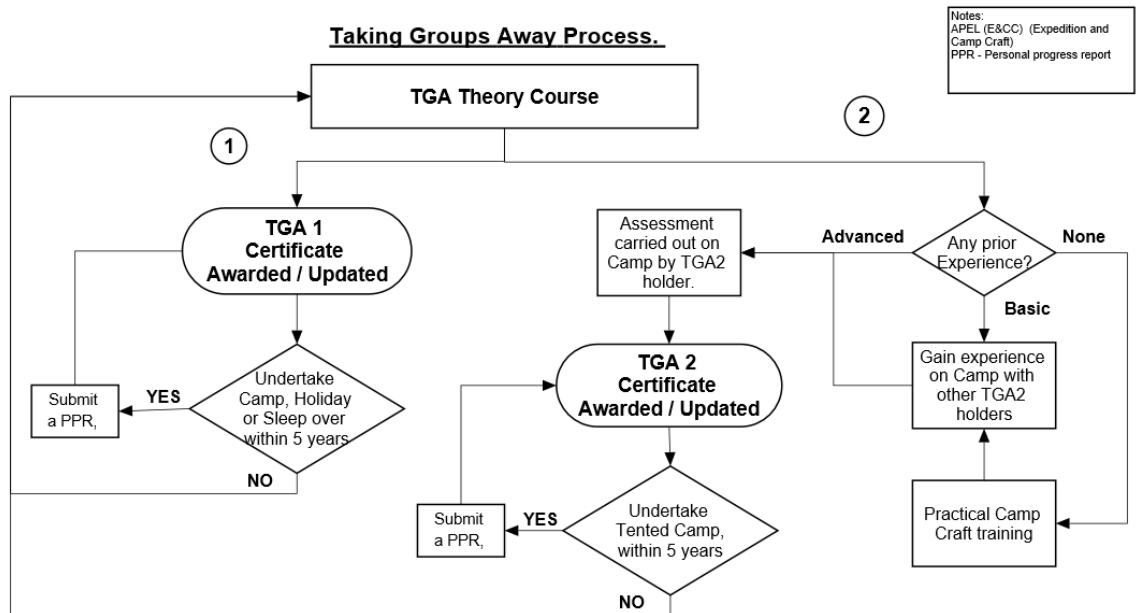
Taking Groups Away Process.

Notes:
APEL (E&CC) (Expedition and Camp Craft)
PPR - Personal progress report

TGA Theory Course

1

2

TGA 1 Certificate Awarded / Updated

Undertake Camp, Holiday or Sleep over within 5 years

YES

Submit a PPR,

NO

Assessment carried out on Camp by TGA2 holder.

Advanced

Any prior Experience?

None

Basic

TGA 2 Certificate Awarded / Updated

Gain experience on Camp with other TGA2 holders

Undertake Tented Camp, within 5 years

YES

Submit a PPR,

NO

Practical Camp Craft training